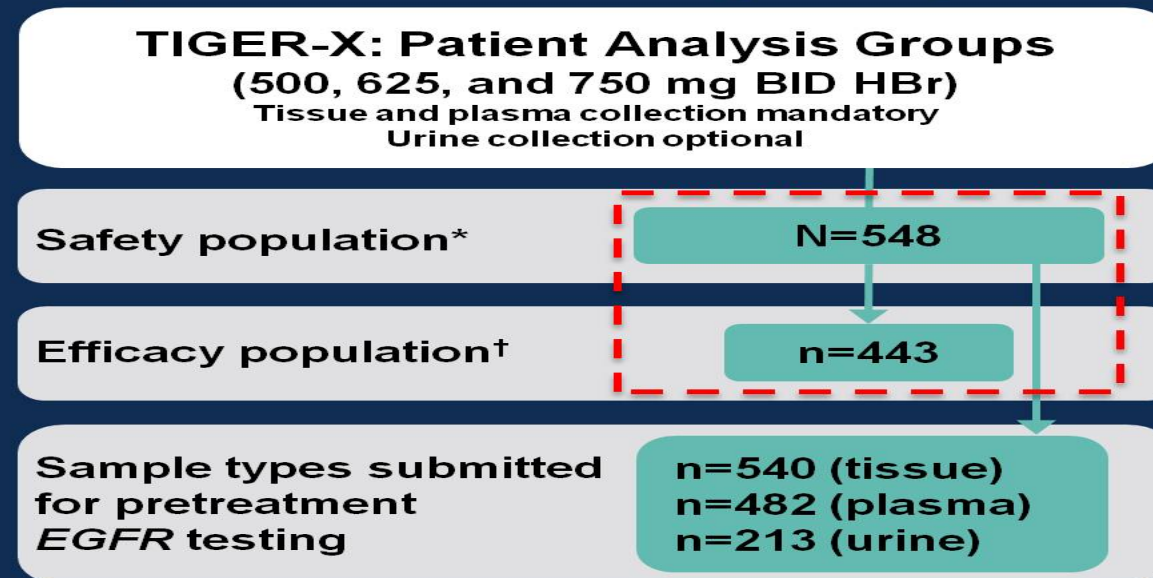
TIGER-X: Patient Analysis Groups
(500, 625, and 750 mg BID HBr)
Tissue and plasma collection mandatory
Urine collection optional

Safety population*

N=548

Efficacy population†

n=443

Sample types submitted for pretreatment EGFR testing

n=540 (tissue)
n=482 (plasma)
n=213 (urine)